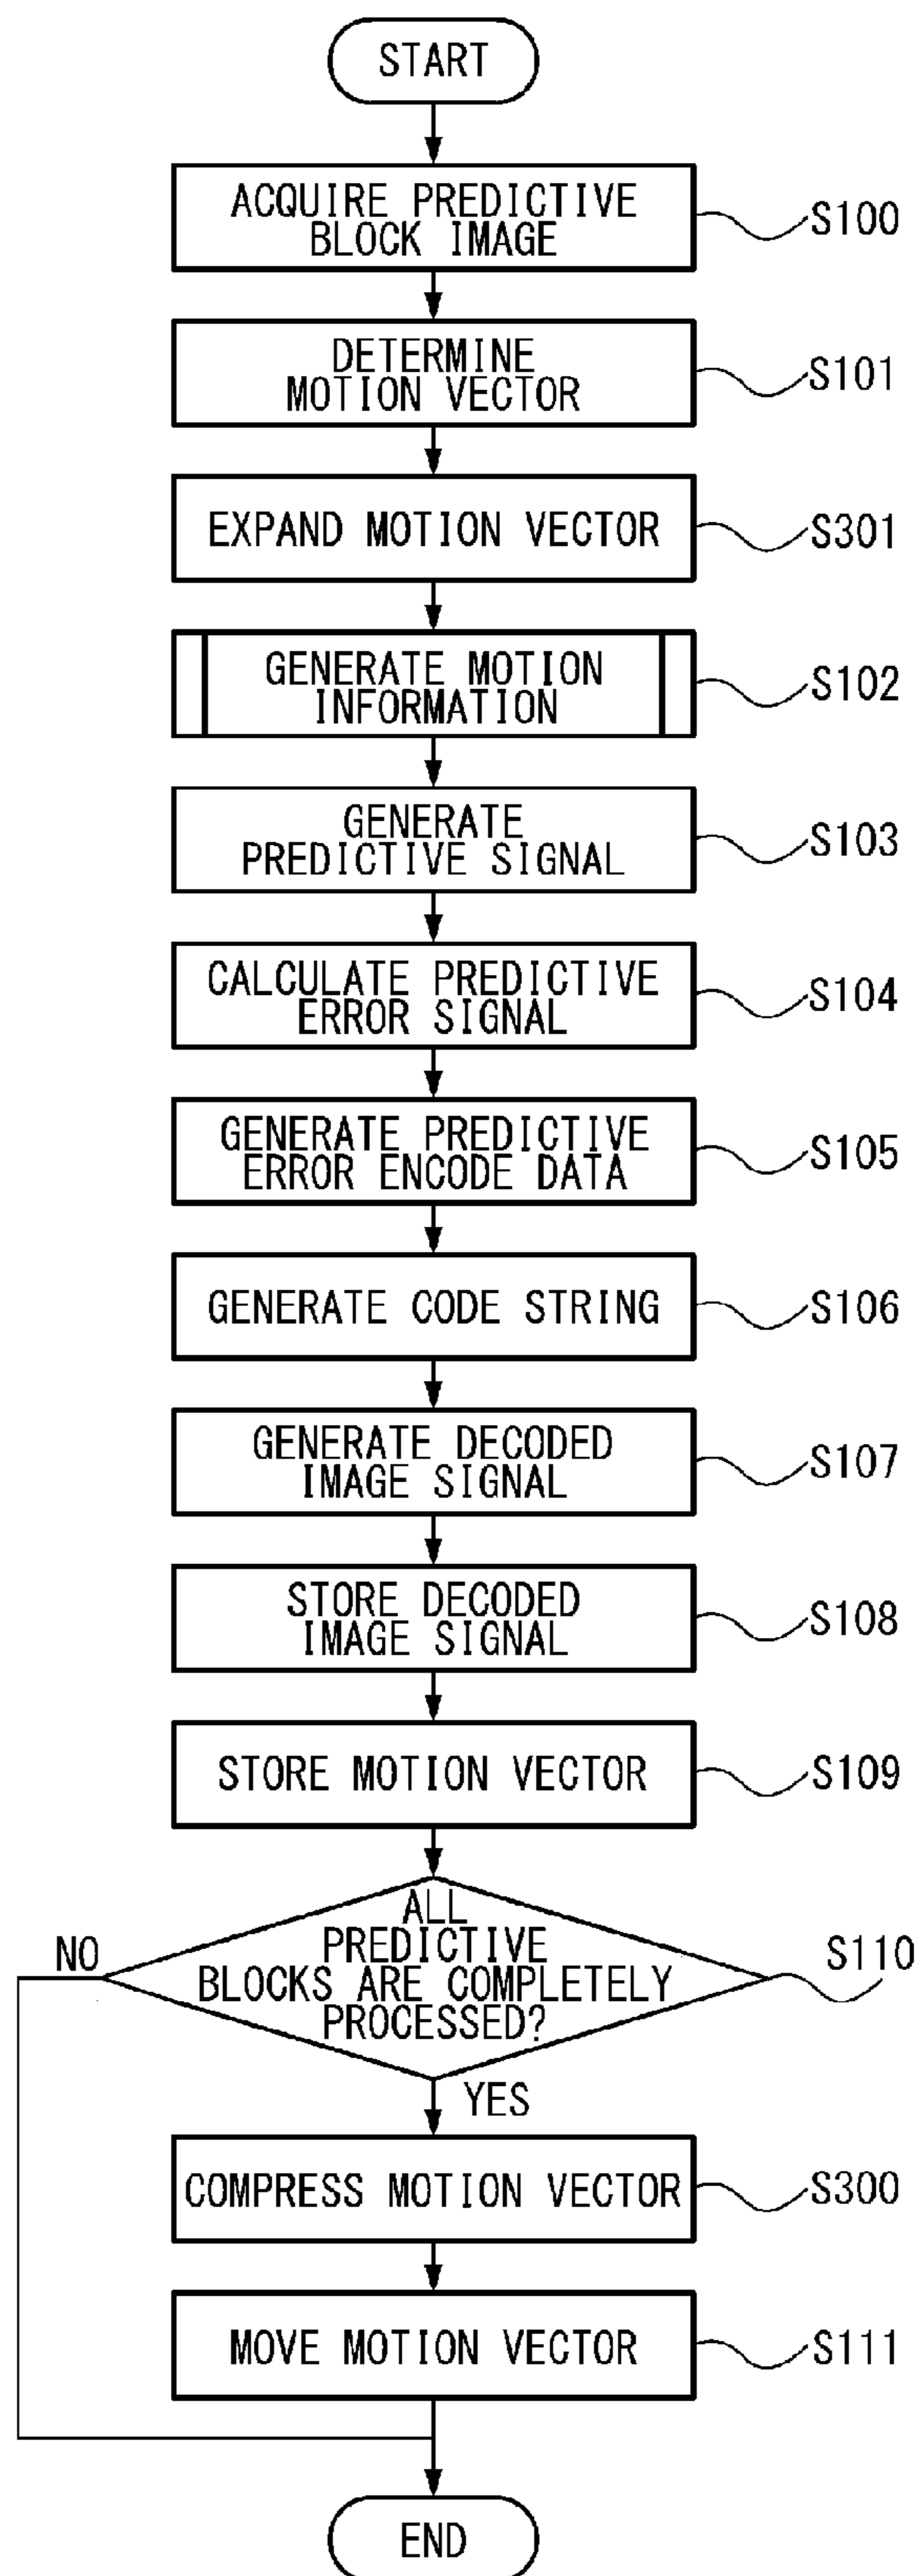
START

ACQUIRE PREDICTIVE BLOCK IMAGE

S100

DETERMINE MOTION VECTOR

S101

EXPAND MOTION VECTOR

S301

GENERATE MOTION INFORMATION

S102

GENERATE PREDICTIVE SIGNAL

S103

CALCULATE PREDICTIVE ERROR SIGNAL

S104

GENERATE PREDICTIVE ERROR ENCODE DATA

S105

GENERATE CODE STRING

S106

GENERATE DECODED IMAGE SIGNAL

S107

STORE DECODED IMAGE SIGNAL

S108

STORE MOTION VECTOR

S109

ALL PREDICTIVE BLOCKS ARE COMPLETELY PROCESSED?

S110

NO

YES

COMPRESS MOTION VECTOR

S300

MOVE MOTION VECTOR

S111

END